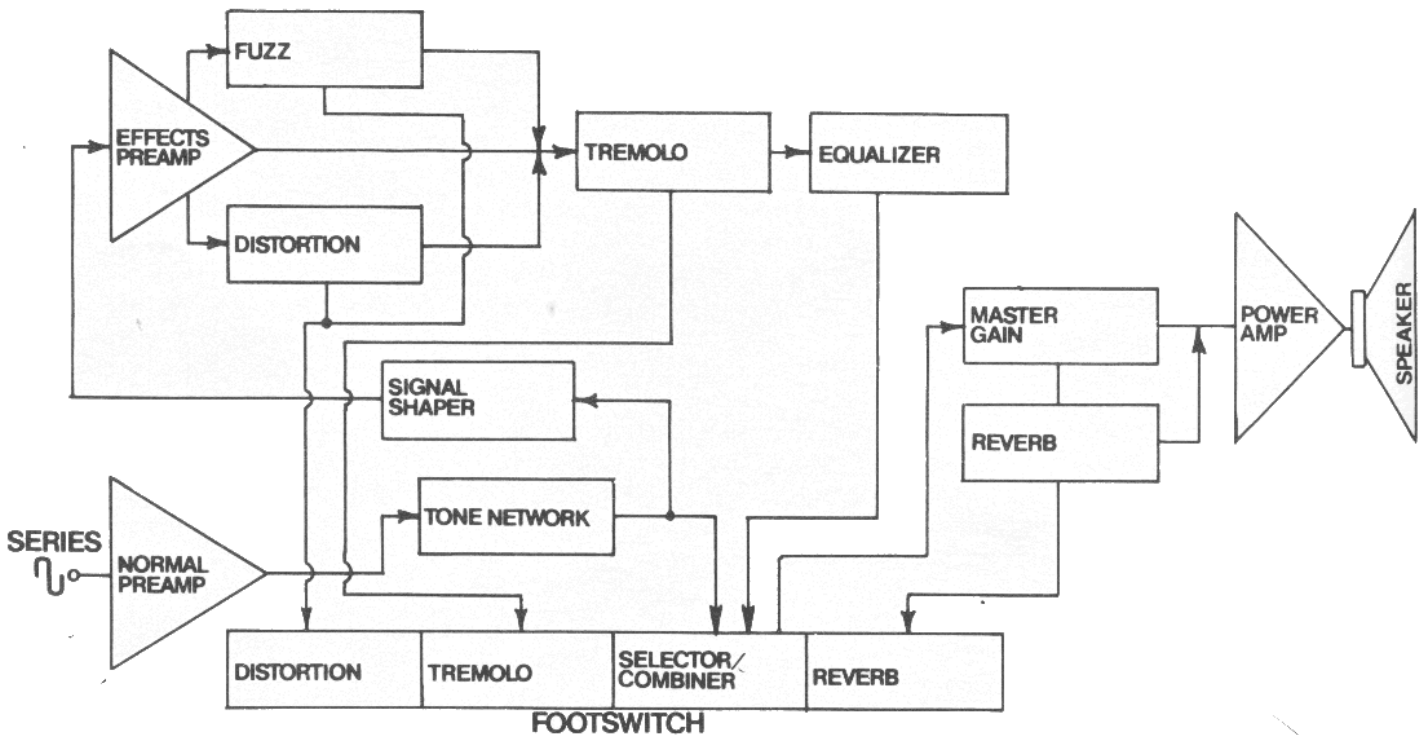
FUZZ

EFFECTS PREAMP

TREMOLO

EQUALIZER

DISTORTION

MASTER GAIN

POWER AMP

SPEAKER

SIGNAL SHAPER

REVERB

TONE NETWORK

SERIES

NORMAL PREAMP

DISTORTION

TREMOLO

SELECTOR/ COMBINER

REVERB

FOOTSWITCH